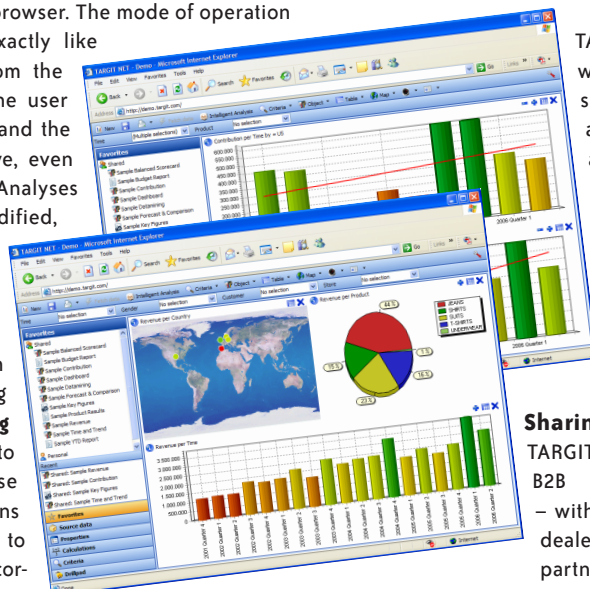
browser. The mode of operation xactly like om the he user and the e, even Analyses dified,

TA w s a

TARGIT.NET - Demo - Microsoft Internet Explorer
File Edit View Favorites Tools Help
Back Search Favorites
Address http://demo.targit.com/ Go Links
New (Multiple selections) Product Intelligent Analysis Criteria Object Table Map
Favorites
Shared
Sample Balanced Scorecard
Sample Budget Report
Sample Contribution
Sample Dashboard
Sample Datamining
Sample Forecast & Comparison
Sample Key Figures
Contribution per Time by = US
600.000
550.000
500.000
450.000
400.000
350.000
300.000
250.000
200.000
2006 Quarter 1
2005 Quarter 4
Internet

TARGIT.NET - Demo - Microsoft Internet Explorer
File Edit View Favorites Tools Help
Back Search Favorites
Address http://demo.targit.com/ Go Links
New No selection Gender No selection Customer No selection Store No selection
Intelligent Analysis Criteria Object Table Map
Favorites
Shared
Sample Balanced Scorecard
Sample Budget Report
Sample Contribution
Sample Dashboard
Sample Datamining
Sample Forecast & Comparison
Sample Key Figures
Sample Product Results
Sample Revenue
Sample Time and Trend
Sample YTD Report
Personal
Recent
Shared\ Sample Revenue
Shared\ Sample Contribution
Shared\ Sample Key Figures
Shared\ Sample Time and Trend
Favorites
Source data
Properties
Calculations
Criteria
Drillpad
Revenue per Country
Revenue per Product
44 %
JEANS
SHIRTS
SUITS
T-SHIRTS
UNDERWEAR
7 %
15 %
16 %
23 %
Revenue per Time
3.500.000
3.000.000
2.500.000
2.000.000
1.500.000
1.000.000
500.000
0
2001 Quarter 4
2002 Quarter 1
2002 Quarter 2
2002 Quarter 3
2002 Quarter 4
2003 Quarter 1
2003 Quarter 2
2003 Quarter 3
2003 Quarter 4
2004 Quarter 1
2004 Quarter 2
2004 Quarter 3
2004 Quarter 4
2005 Quarter 1
2005 Quarter 2
2005 Quarter 3
2005 Quarter 4
2006 Quarter 1
2006 Quarter 2
Internet

n g g to se ns to cor-

Sharin
TARGIT
B2B
– with
deale
partn